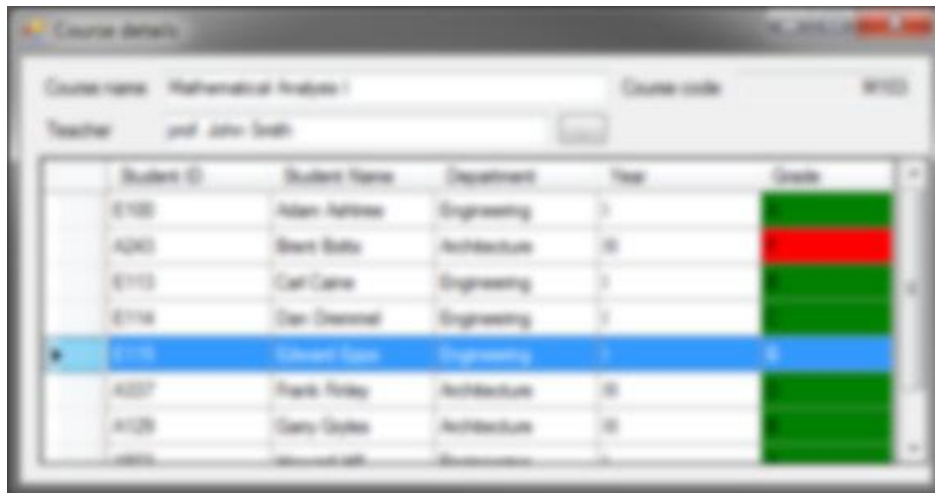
Course details

Course name: Mathematical Analysis I

Course code: M103

Teacher: prof. John Smith

...

| | Student ID | Student Name | Department | Year | Grade |
|---|---|---|---|---|---|
| | E100 | Adam Ashbree | Engineering | I | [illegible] |
| | A243 | Brent Botts | Architecture | III | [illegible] |
| | E113 | Carl Caine | Engineering | I | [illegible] |
| | E114 | Dan Dremmel | Engineering | I | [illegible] |
| ▶ | E115 | Edward Epps | Engineering | I | 6 |
| | A227 | Frank Finley | Architecture | III | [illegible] |
| | A128 | Garry Gryles | Architecture | III | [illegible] |
| | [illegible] | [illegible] | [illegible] | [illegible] | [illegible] |